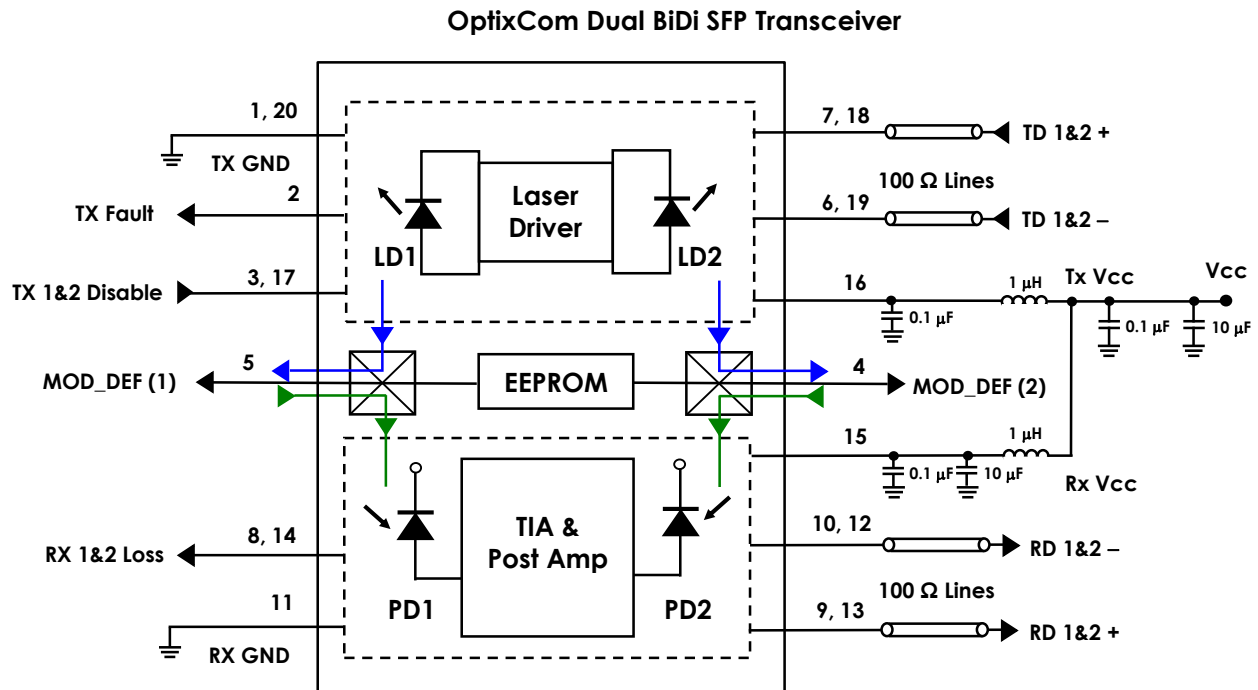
OptixCom Dual BiDi SFP Transceiver

1, 20
TX GND
2
TX Fault
3, 17
TX 1&2 Disable
Laser Driver
LD1
LD2
7, 18
TD 1&2 +
100 Ω Lines
6, 19
TD 1&2 –
16
0.1 µF
1 µH
Tx Vcc
Vcc
0.1 µF
10 µF
5
MOD_DEF (1)
EEPROM
4
MOD_DEF (2)
15
1 µH
0.1 µF
10 µF
Rx Vcc
TIA & Post Amp
8, 14
RX 1&2 Loss
10, 12
RD 1&2 –
100 Ω Lines
11
PD1
PD2
9, 13
RD 1&2 +
RX GND